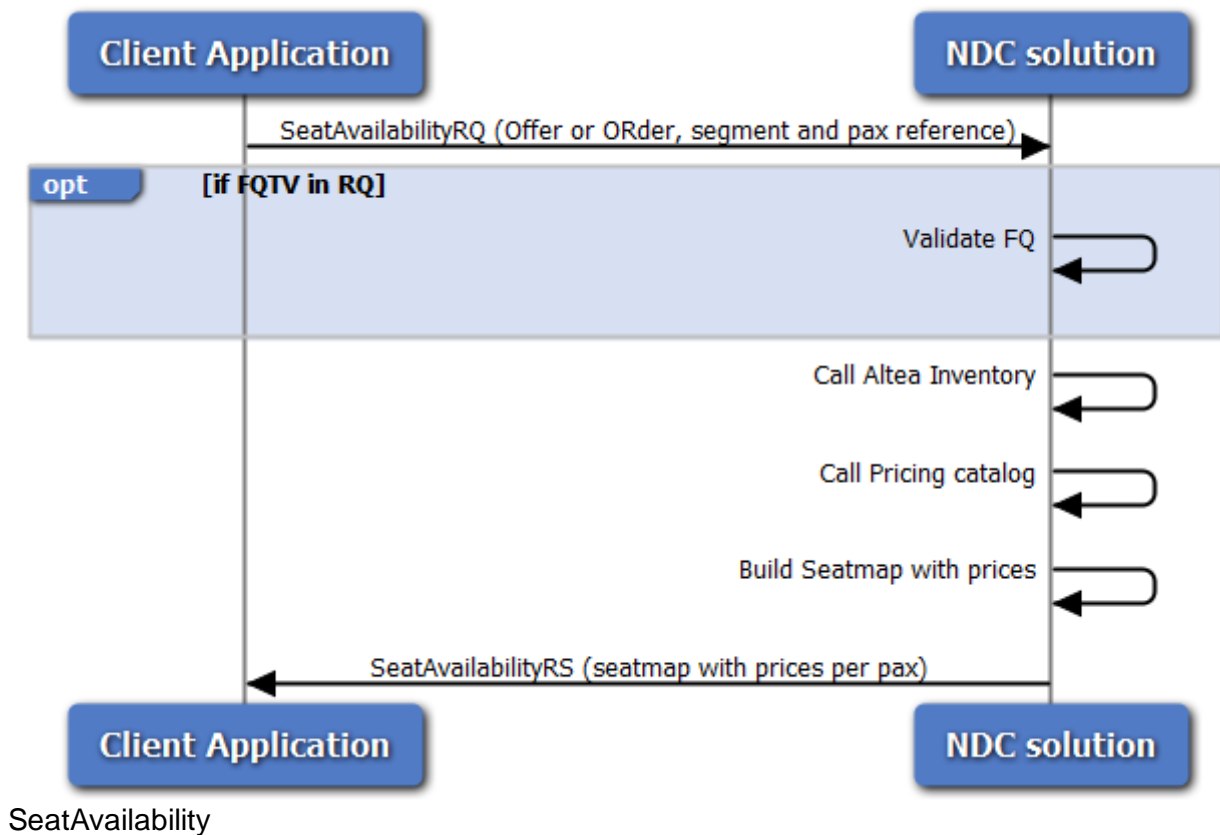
Client Application

NDC solution

SeatAvailabilityRQ (Offer or ORder, segment and pax reference)

opt

[if FQTV in RQ]

Validate FQ

Call Altea Inventory

Call Pricing catalog

Build Seatmap with prices

SeatAvailabilityRS (seatmap with prices per pax)

Client Application

NDC solution

SeatAvailability